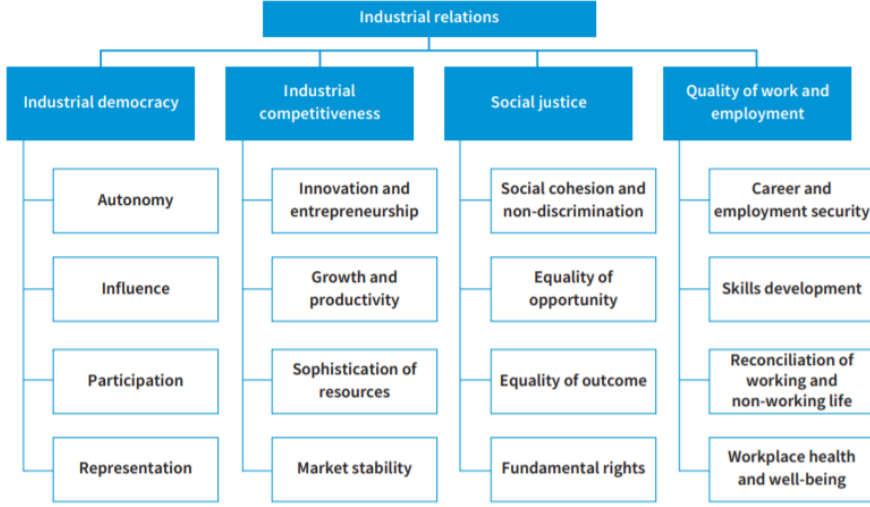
Industrial relations

Industrial democracy

Autonomy

Influence

Participation

Representation

Industrial competitiveness

Innovation and entrepreneurship

Growth and productivity

Sophistication of resources

Market stability

Social justice

Social cohesion and non-discrimination

Equality of opportunity

Equality of outcome

Fundamental rights

Quality of work and employment

Career and employment security

Skills development

Reconciliation of working and non-working life

Workplace health and well-being